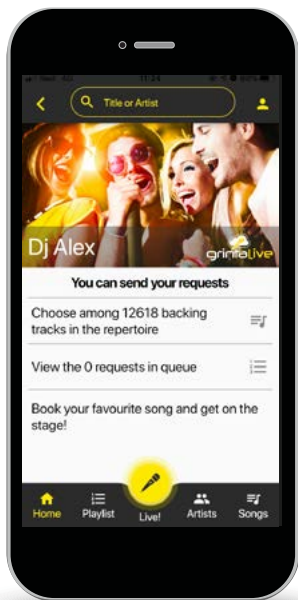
11:24

Title or Artist

Dj Alex

grintalive

You can send your requests

Choose among 12618 backing tracks in the repertoire

View the 0 requests in queue

Book your favourite song and get on the stage!

Home
Playlist
Live!
Artists
Songs